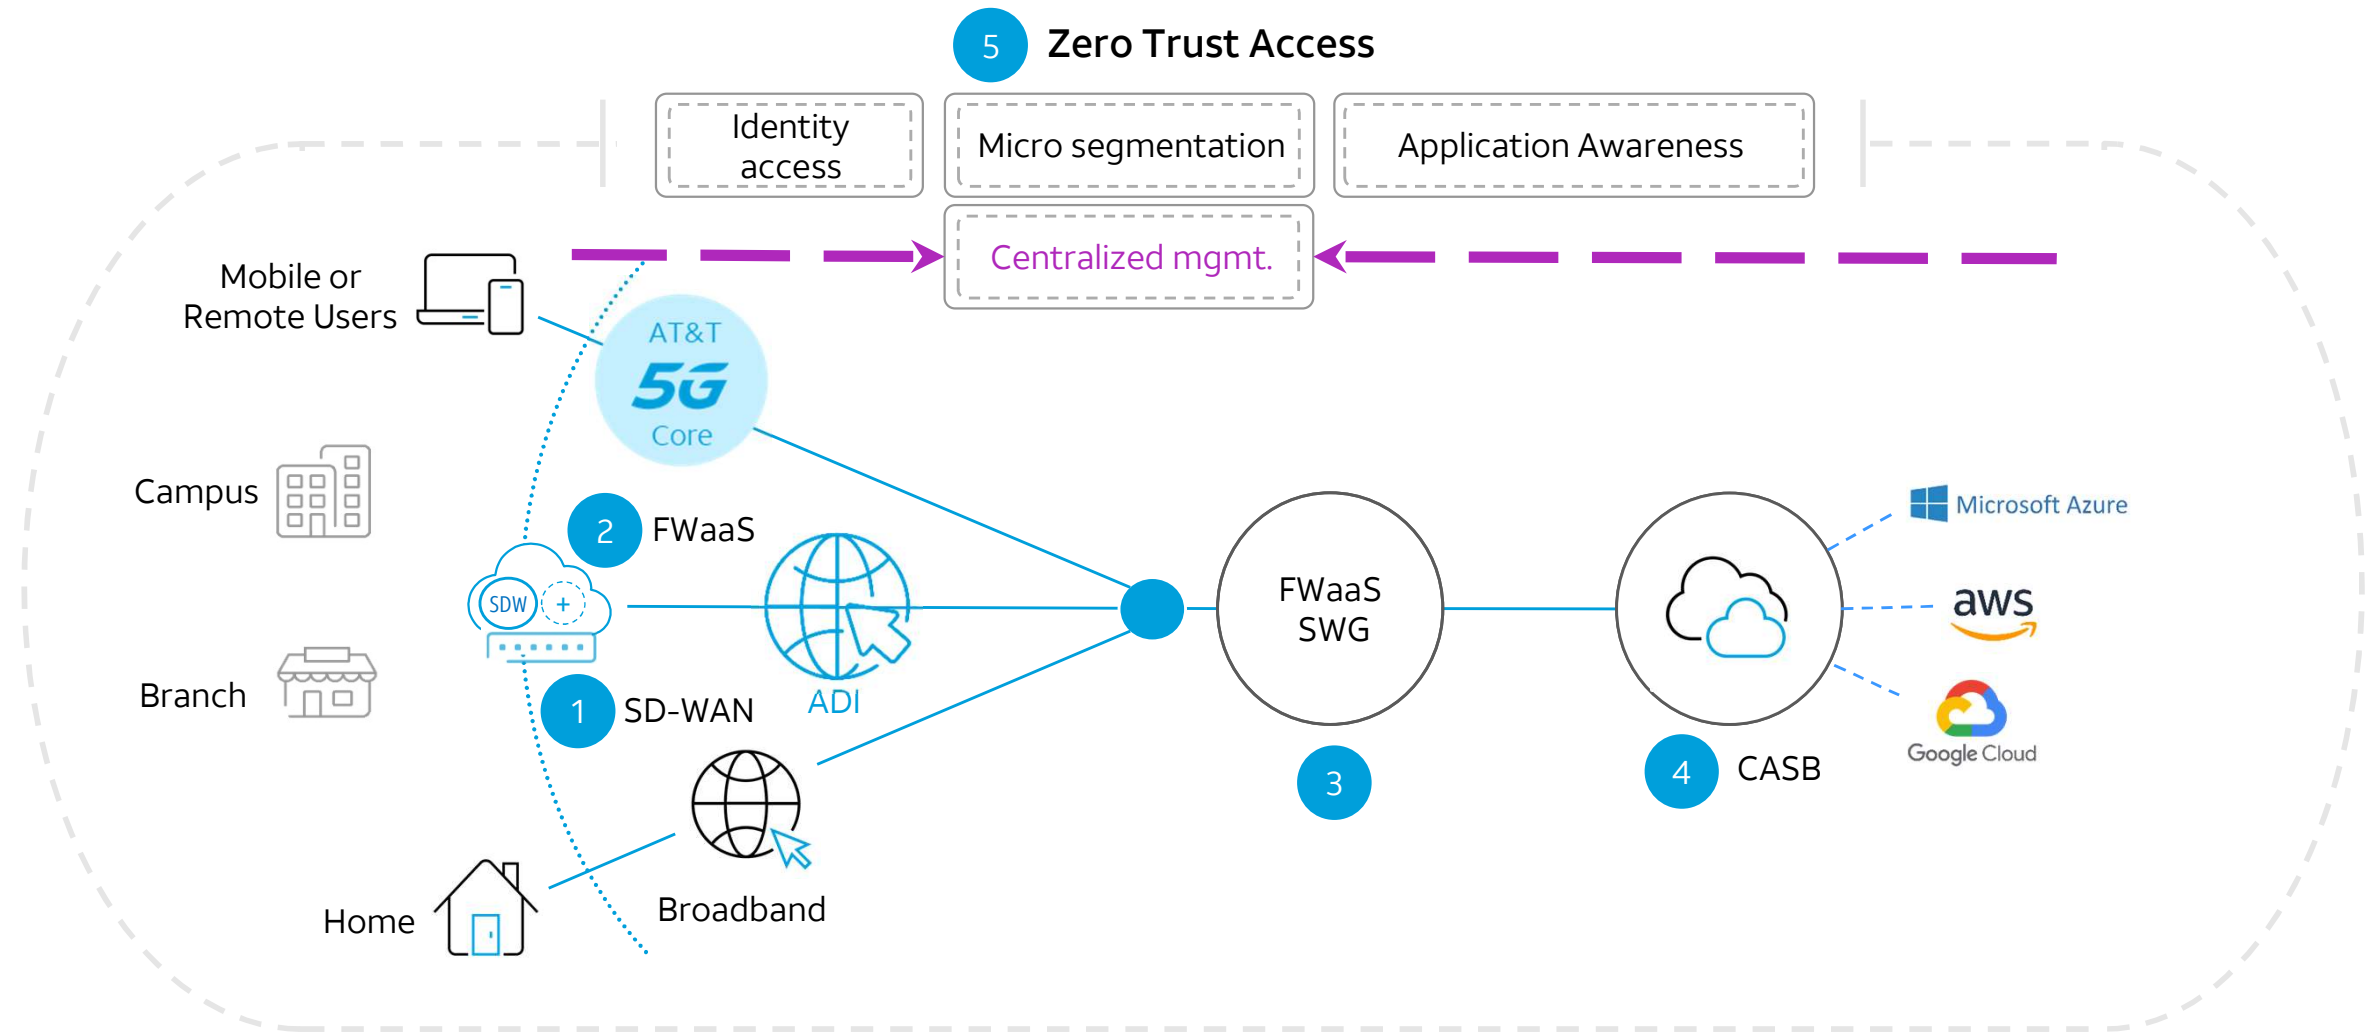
5 Zero Trust Access

Identity access

Micro segmentation

Application Awareness

Centralized mgmt.

Mobile or Remote Users

AT&T 5G Core

Campus

2 FWaaS

SDW +

ADI

Branch

1 SD-WAN

FWaaS SWG

3

Microsoft Azure

aws

Google Cloud

4 CASB

Home

Broadband